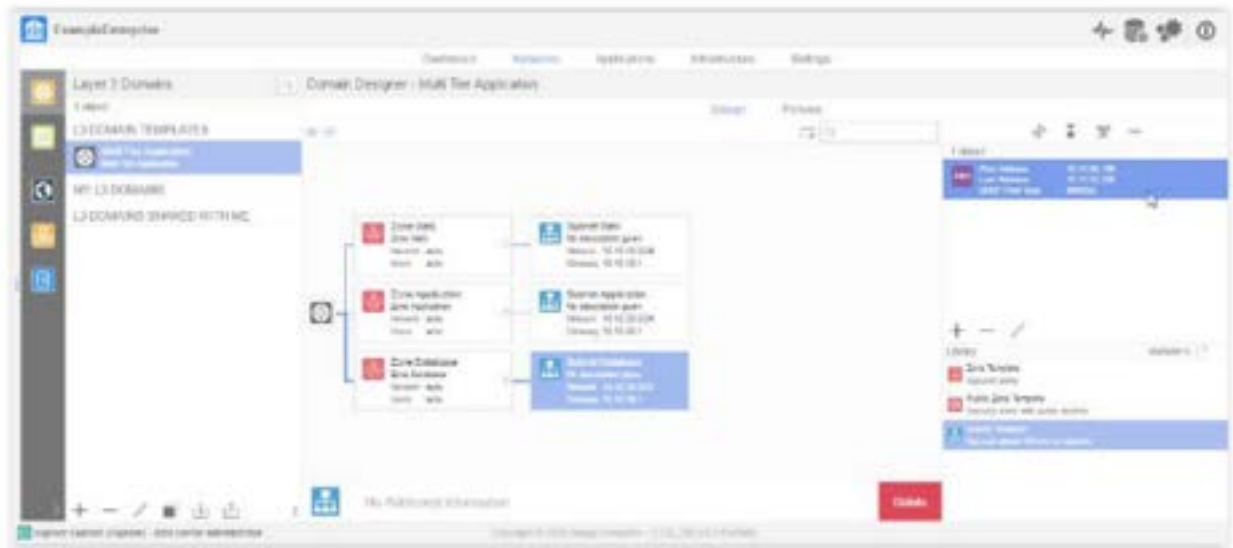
ExampleEnterprise

Dashboard Networks Applications Infrastructure Settings

Layer 3 Domains

L3 DOMAIN TEMPLATES

MY L3 DOMAINS

L3 DOMAINS SHARED WITH ME

Domain Designer - Multi Tier Application

Zone Web

Zone Application

Zone Database

Subnet Web

Subnet Application

Subnet Database

Library

Zone Template

Public Zone Template

No Additional Information

Delete